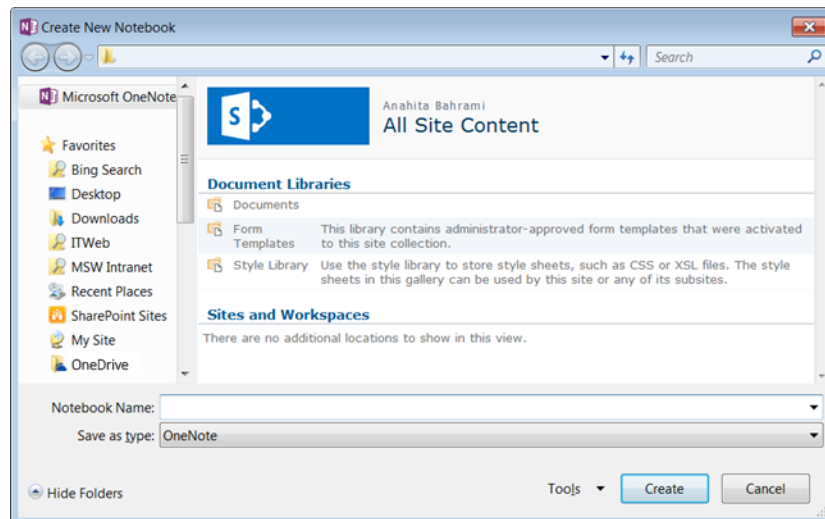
Create New Notebook

Search

Microsoft OneNote

Favorites
Bing Search
Desktop
Downloads
ITWeb
MSW Intranet
Recent Places
SharePoint Sites
My Site
OneDrive

S

Anahita Bahrami
All Site Content

Document Libraries

Documents

Form Templates This library contains administrator-approved form templates that were activated to this site collection.

Style Library Use the style library to store style sheets, such as CSS or XSL files. The style sheets in this gallery can be used by this site or any of its subsites.

Sites and Workspaces

There are no additional locations to show in this view.

Notebook Name:

Save as type: OneNote

Hide Folders

Tools

Create

Cancel